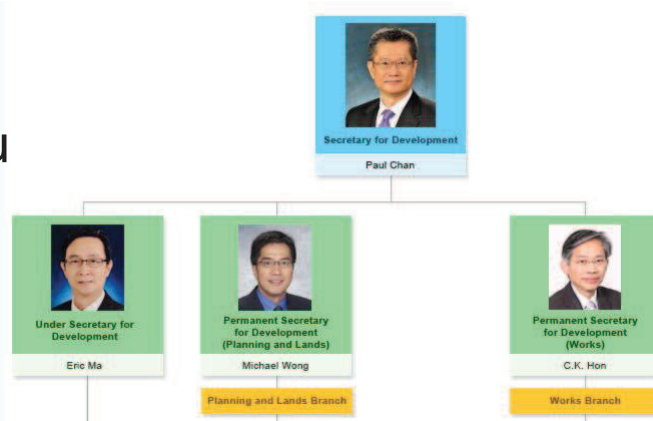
u

Secretary for Development

Paul Chan

Under Secretary for Development

Eric Ma

Permanent Secretary for Development (Planning and Lands)

Michael Wong

Planning and Lands Branch

Permanent Secretary for Development (Works)

C.K. Hon

Works Branch